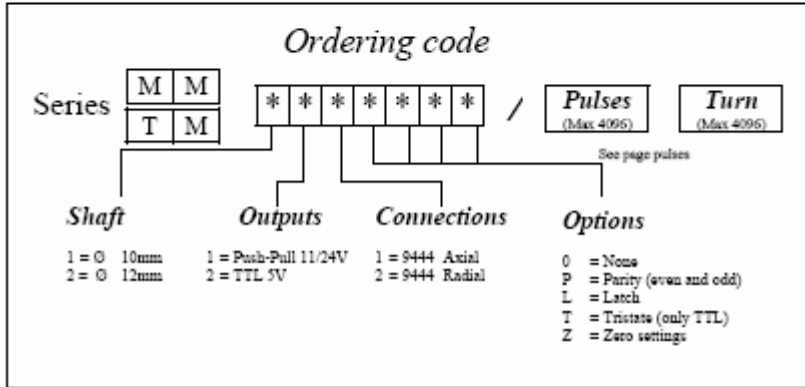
Ordering code

Series

| M | M |
|---|---|
| T | M |

| * | * | * | * | * | * | * |
|---|---|---|---|---|---|---|

/ Pulses (Max 4096) Turn (Max 4096)

See page pulses

Shaft

1 = Ø 10mm
2 = Ø 12mm

Outputs

1 = Push-Pull 11/24V
2 = TTL 5V

Connections

1 = 9444 Axial
2 = 9444 Radial

Options

0 = None
P = Parity (even and odd)
L = Latch
T = Tristate (only TTL)
Z = Zero settings